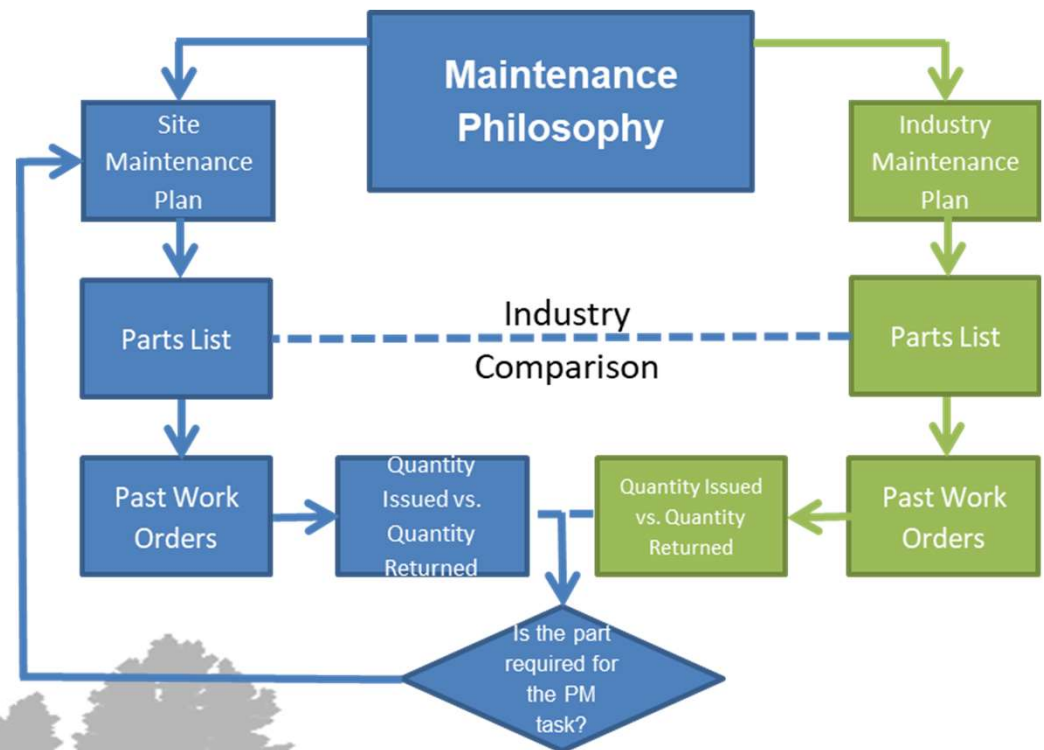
Maintenance Philosophy

Site Maintenance Plan

Industry Maintenance Plan

Parts List

Industry Comparison

Parts List

Past Work Orders

Quantity Issued vs. Quantity Returned

Quantity Issued vs. Quantity Returned

Past Work Orders

Is the part required for the PM task?